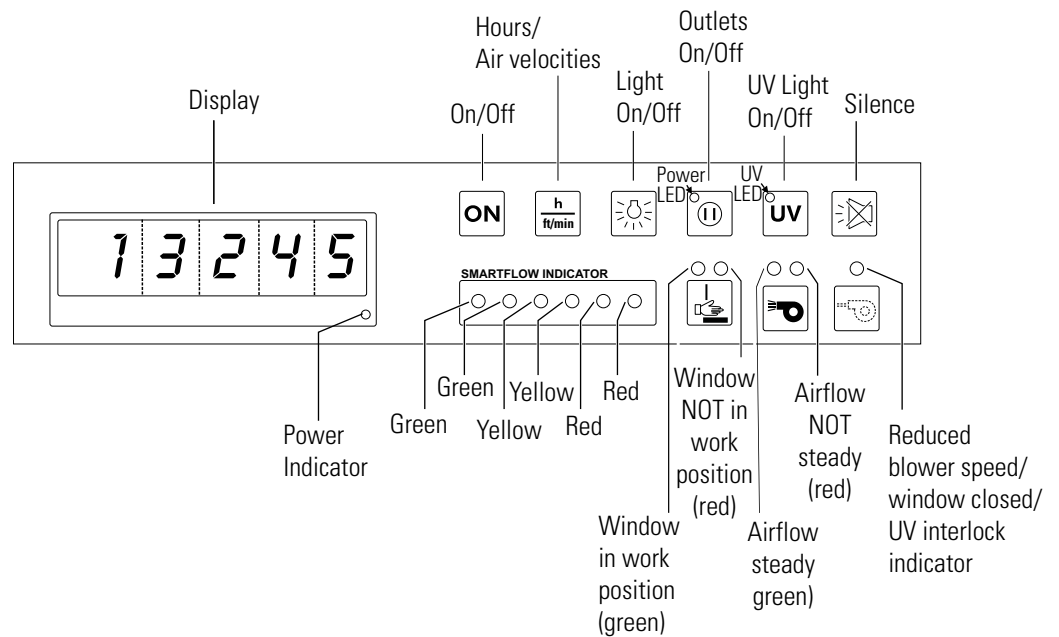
Hours/
Air velocities

Outlets
On/Off

Display

On/Off

Light
On/Off

UV Light
On/Off

Silence

Power
LED

UV
LED

13245

ON

$\frac{h}{ft/min}$

UV

SMARTFLOW INDICATOR

Green

Green

Yellow

Yellow

Red

Red

Power
Indicator

Window
NOT in
work
position
(red)

Airflow
NOT
steady
(red)

Reduced
blower speed/
window closed/
UV interlock
indicator

Window
in work
position
(green)

Airflow
steady
green)